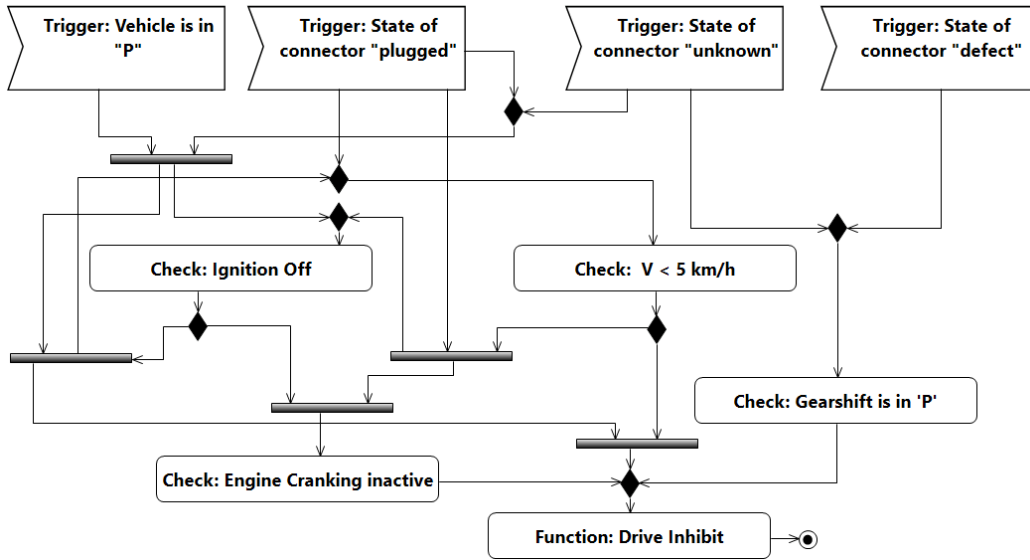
Trigger: Vehicle is in "P"

Trigger: State of connector "plugged"

Trigger: State of connector "unknown"

Trigger: State of connector "defect"

Check: Ignition Off

Check: V < 5 km/h

Check: Gearshift is in 'P'

Check: Engine Cranking inactive

Function: Drive Inhibit